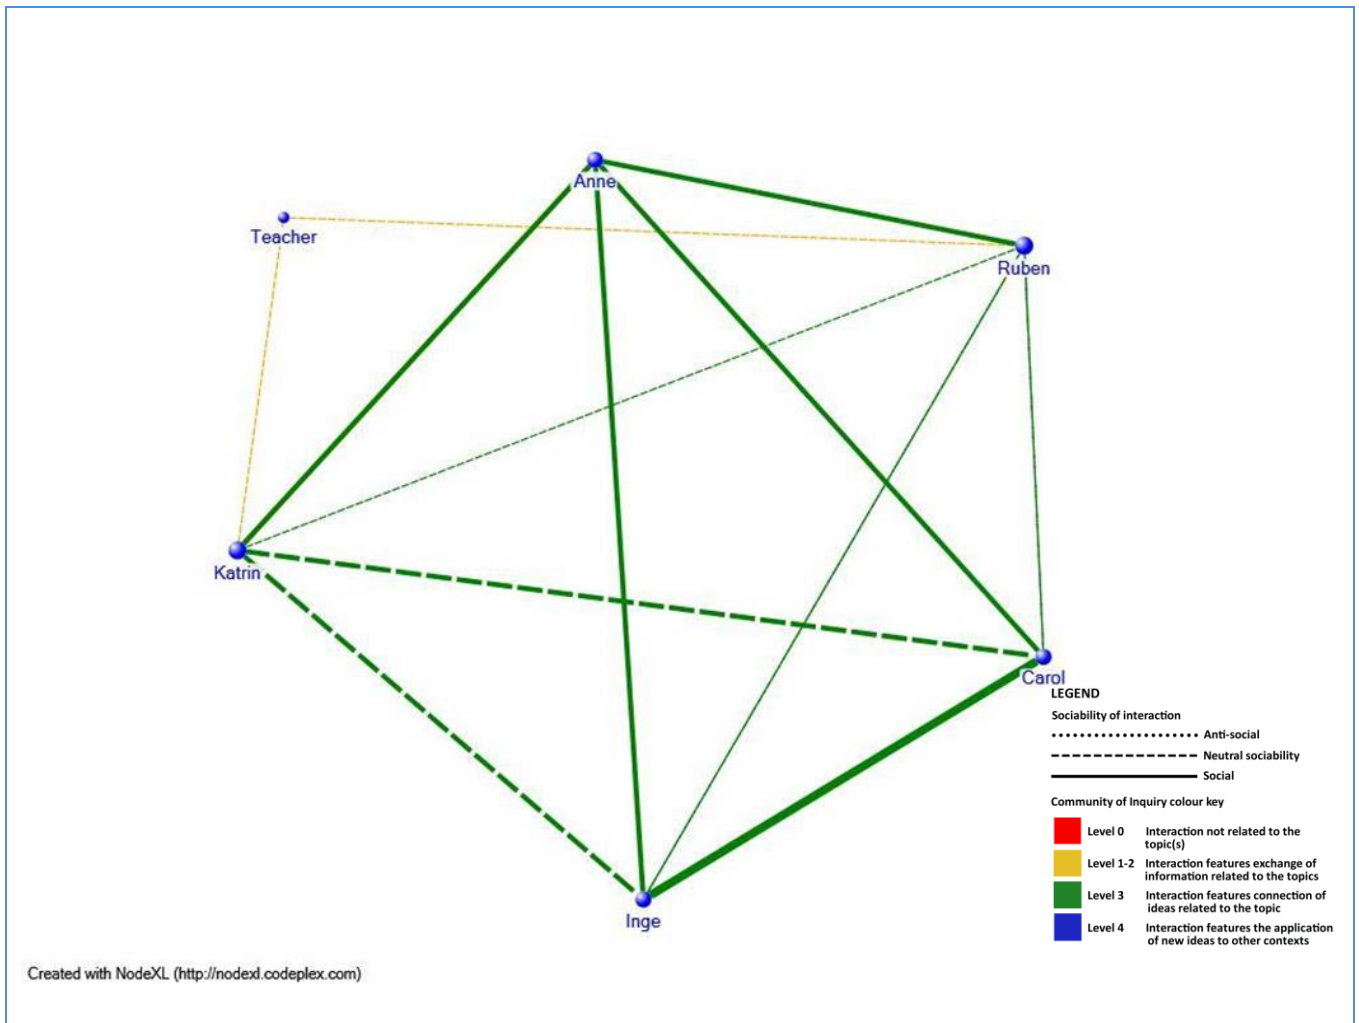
Anne

Teacher

Ruben

Katrin

Carol

Inge

LEGEND

Sociability of interaction

Anti-social

Neutral sociability

Social

Community of Inquiry colour key

| | | |
|---|---|---|
| | Level 0 | Interaction not related to the topic(s) |
| | Level 1-2 | Interaction features exchange of information related to the topics |
| | Level 3 | Interaction features connection of ideas related to the topic |
| | Level 4 | Interaction features the application of new ideas to other contexts |

Created with NodeXL (http://nodexl.codeplex.com)